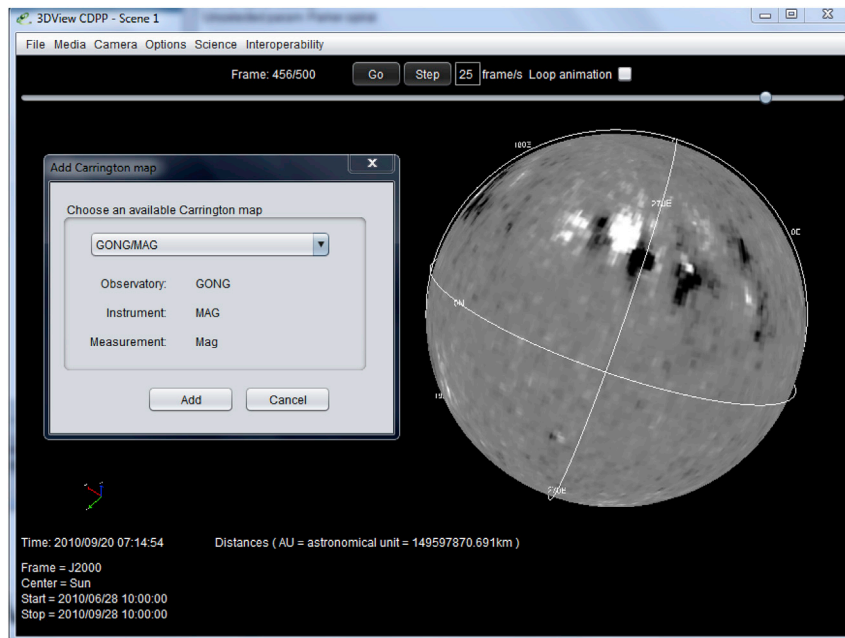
3DView CDPP - Scene 1

File Media Camera Options Science Interoperability

Frame: 456/500 Go Step 25 frame/s Loop animation

Add Carrington map

Choose an available Carrington map

GONG/MAG

Observatory: GONG

Instrument: MAG

Measurement: Mag

Add Cancel

Time: 2010/09/20 07:14:54 Distances ( AU = astronomical unit = 149597870.691km )

Frame = J2000
Center = Sun
Start = 2010/06/28 10:00:00
Stop = 2010/09/28 10:00:00